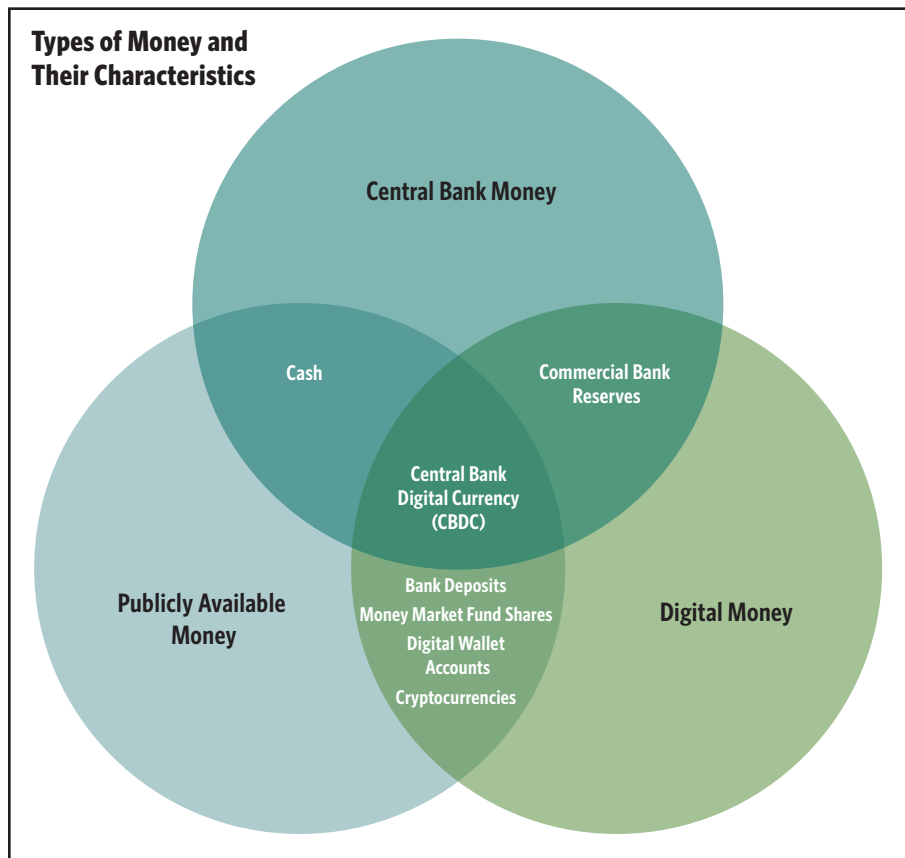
Types of Money and Their Characteristics

Central Bank Money

Cash

Commercial Bank Reserves

Central Bank Digital Currency (CBDC)

Publicly Available Money

Bank Deposits
Money Market Fund Shares
Digital Wallet Accounts
Cryptocurrencies

Digital Money